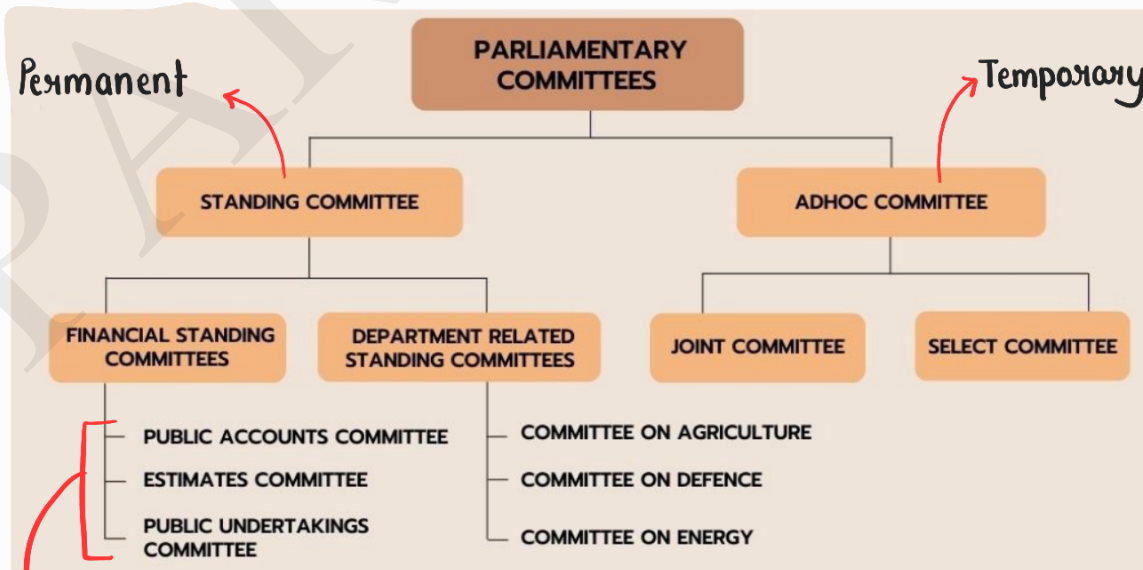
PARLIAMENTARY COMMITTEES

Permanent

Temporary

STANDING COMMITTEE

ADHOC COMMITTEE

FINANCIAL STANDING COMMITTEES

DEPARTMENT RELATED STANDING COMMITTEES

JOINT COMMITTEE

SELECT COMMITTEE

PUBLIC ACCOUNTS COMMITTEE

ESTIMATES COMMITTEE

PUBLIC UNDERTAKINGS COMMITTEE

COMMITTEE ON AGRICULTURE

COMMITTEE ON DEFENCE

COMMITTEE ON ENERGY